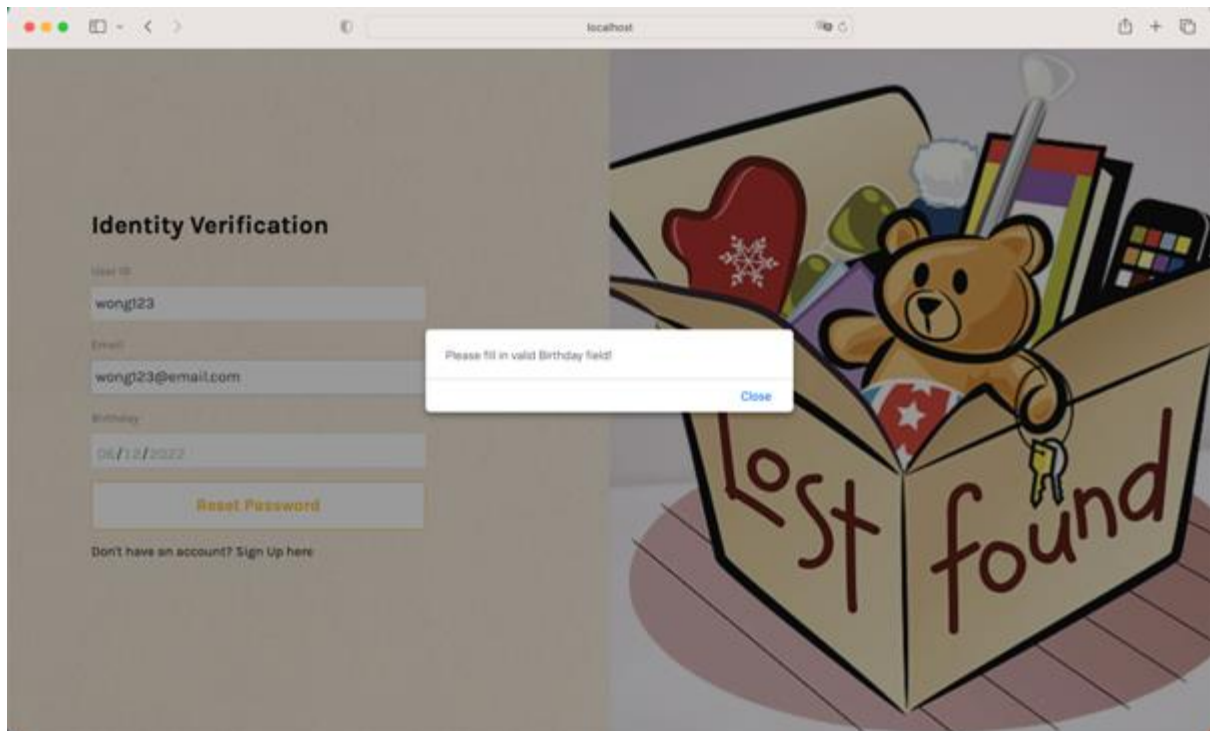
localhost

Identity Verification

User ID

wongl23

Email

wongl23@email.com

Birthday

06/12/2022

Reset Password

Don't have an account? Sign Up here

Please fill in valid Birthday field!

Close

Lost found